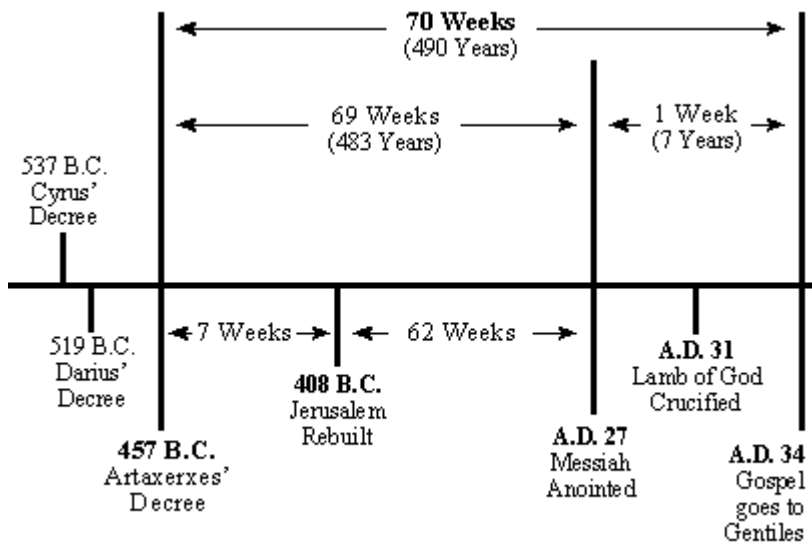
**70 Weeks**
(490 Years)

69 Weeks
(483 Years)

1 Week
(7 Years)

537 B.C.
Cyrus'
Decree

519 B.C.
Darius'
Decree

7 Weeks

62 Weeks

**408 B.C.**
Jerusalem
Rebuilt

**A.D. 31**
Lamb of God
Crucified

**457 B.C.**
Artaxerxes'
Decree

**A.D. 27**
Messiah
Anointed

**A.D. 34**
Gospel
goes to
Gentiles